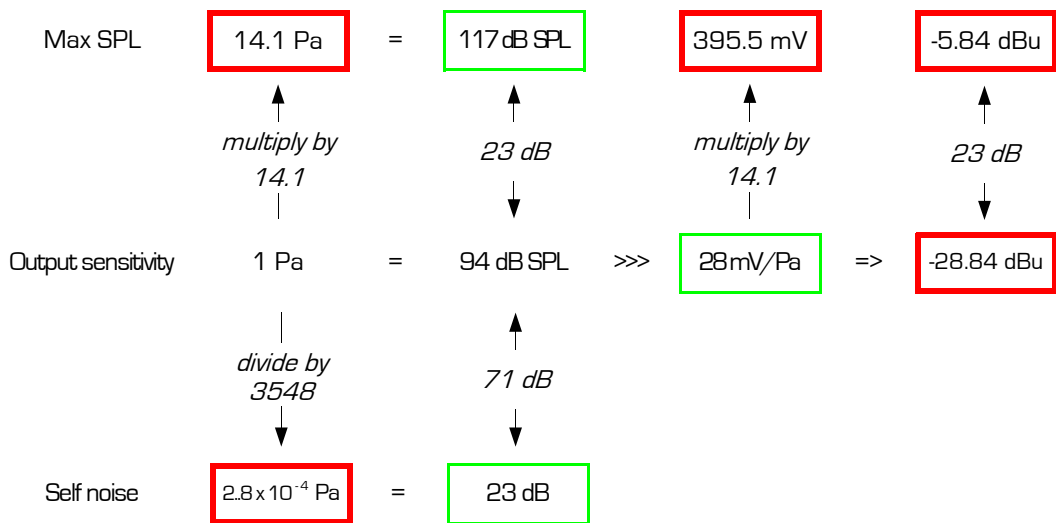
Max SPL

14.1 Pa

=

117 dB SPL

395.5 mV

-5.84 dBu

multiply by 14.1

23 dB

multiply by 14.1

23 dB

Output sensitivity

1 Pa

=

94 dB SPL

>>>

28 mV/Pa

=>

-28.84 dBu

divide by 3548

71 dB

Self noise

$2.8 \times 10^{-4}$ Pa

=

23 dB